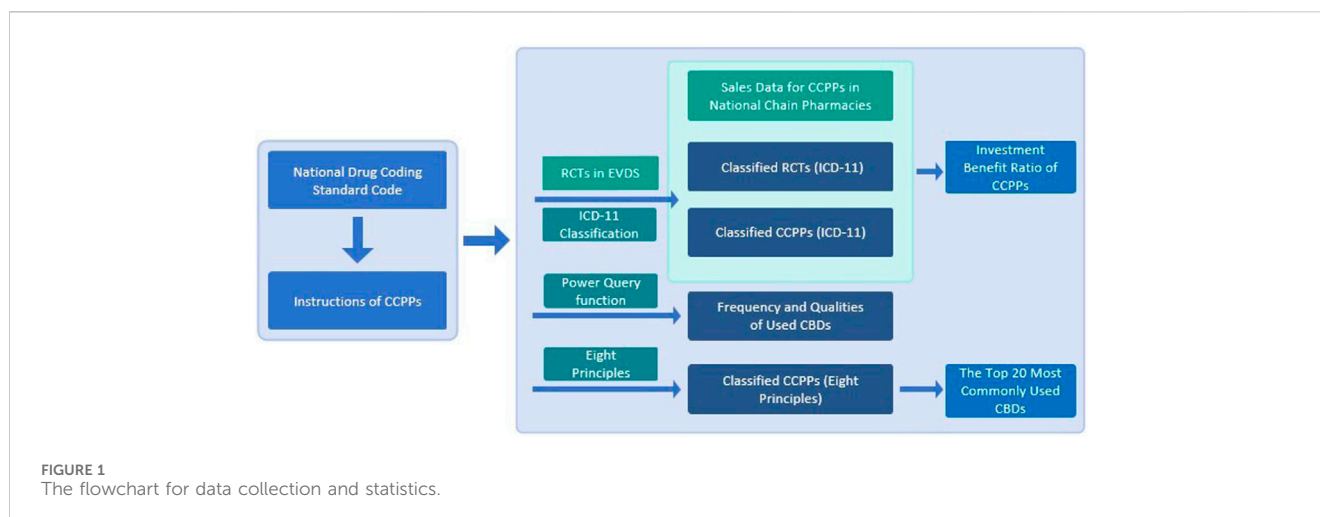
National Drug Coding Standard Code

Instructions of CCPPs

RCTs in EVDS

ICD-11 Classification

Sales Data for CCPPs in National Chain Pharmacies

Classified RCTs (ICD-11)

Classified CCPPs (ICD-11)

Investment Benefit Ratio of CCPPs

Power Query function

Frequency and Qualities of Used CBDs

Eight Principles

Classified CCPPs (Eight Principles)

The Top 20 Most Commonly Used CBDs

FIGURE 1
The flowchart for data collection and statistics.